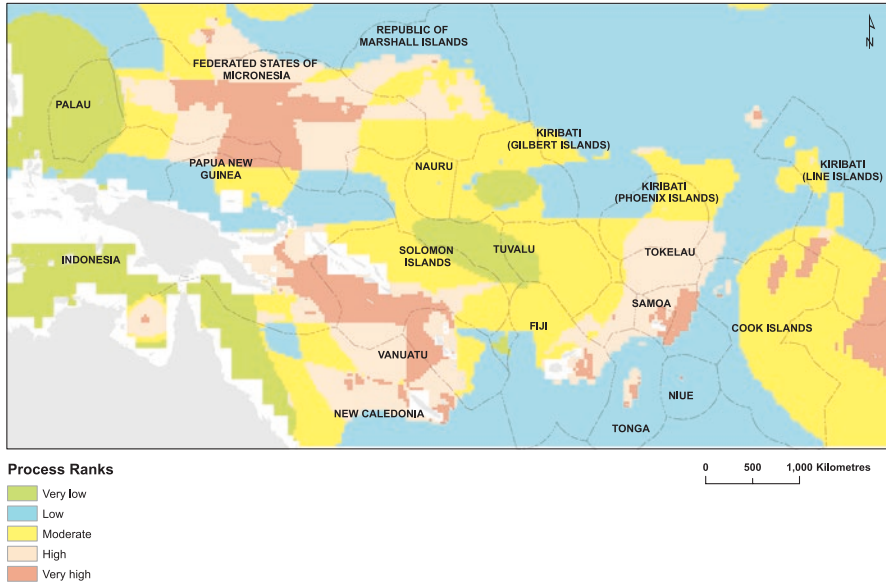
REPUBLIC OF MARSHALL ISLANDS

FEDERATED STATES OF MICRONESIA

PALAU

KIRIBATI (GILBERT ISLANDS)

PAPUA NEW GUINEA

NAURU

KIRIBATI (PHOENIX ISLANDS)

KIRIBATI (LINE ISLANDS)

INDONESIA

SOLOMON ISLANDS

TUVALU

TOKELAU

SAMOA

FIJI

COOK ISLANDS

VANUATU

NIUE

NEW CALEDONIA

TONGA

N

Process Ranks

Very low

Low

Moderate

High

Very high

0 500 1,000 Kilometres